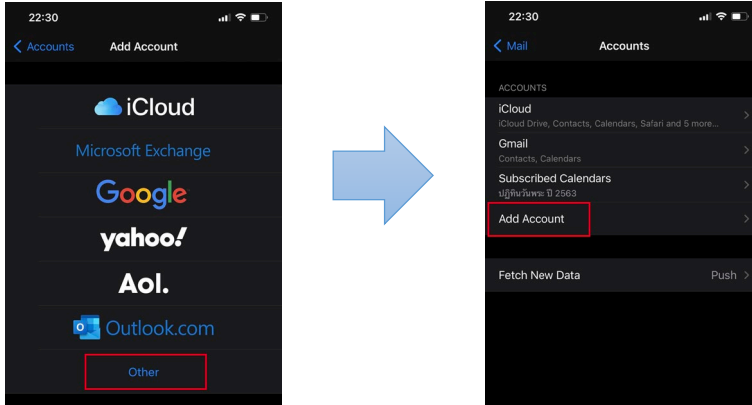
22:30

Accounts

Add Account

iCloud

Microsoft Exchange

Google

yahoo!

Aol.

Outlook.com

Other

22:30

Mail

Accounts

ACCOUNTS

iCloud

iCloud Drive, Contacts, Calendars, Safari and 5 more...

Gmail

Contacts, Calendars

Subscribed Calendars

ปฏิทินวันพระ ปี 2563

Add Account

Fetch New Data

Push